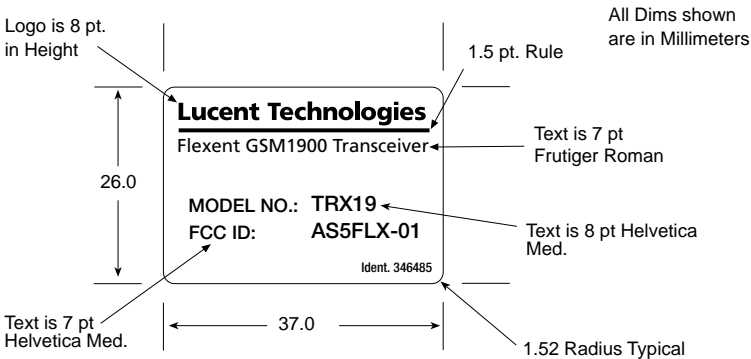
Logo is 8 pt. in Height

All Dims shown are in Millimeters

1.5 pt. Rule

Lucent Technologies

Flexent GSM1900 Transceiver

Text is 7 pt Frutiger Roman

26.0

MODEL NO.: TRX19

FCC ID: AS5FLX-01

Text is 8 pt Helvetica Med.

Ident. 346485

Text is 7 pt Helvetica Med.

37.0

1.52 Radius Typical